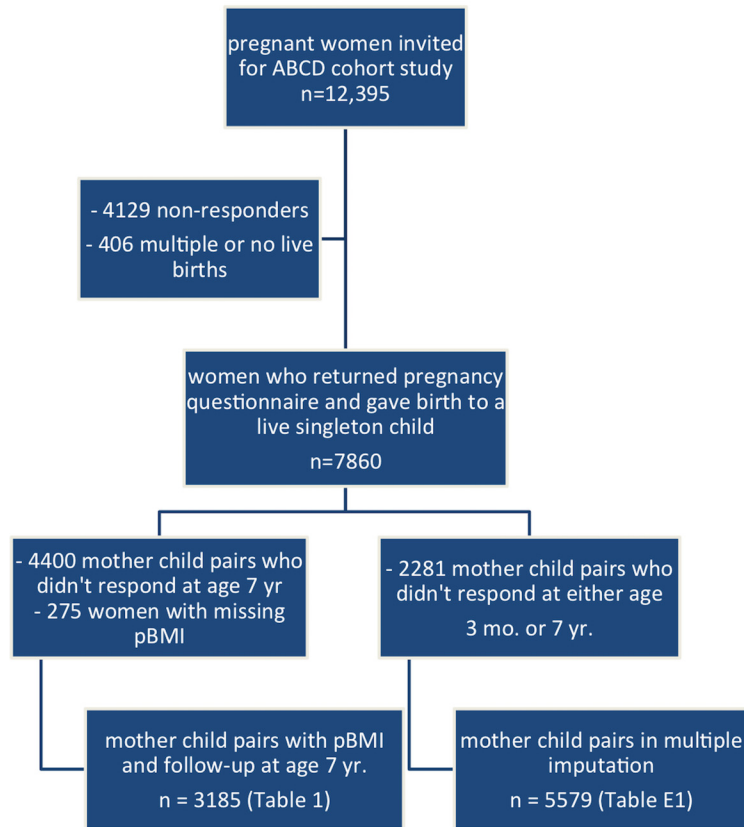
pregnant women invited for ABCD cohort study
n=12,395

- 4129 non-responders
- 406 multiple or no live births

women who returned pregnancy questionnaire and gave birth to a live singleton child
n=7860

- 4400 mother child pairs who didn't respond at age 7 yr
- 275 women with missing pBMI

- 2281 mother child pairs who didn't respond at either age
3 mo. or 7 yr.

mother child pairs with pBMI and follow-up at age 7 yr.
n = 3185 (Table 1)

mother child pairs in multiple imputation
n = 5579 (Table E1)